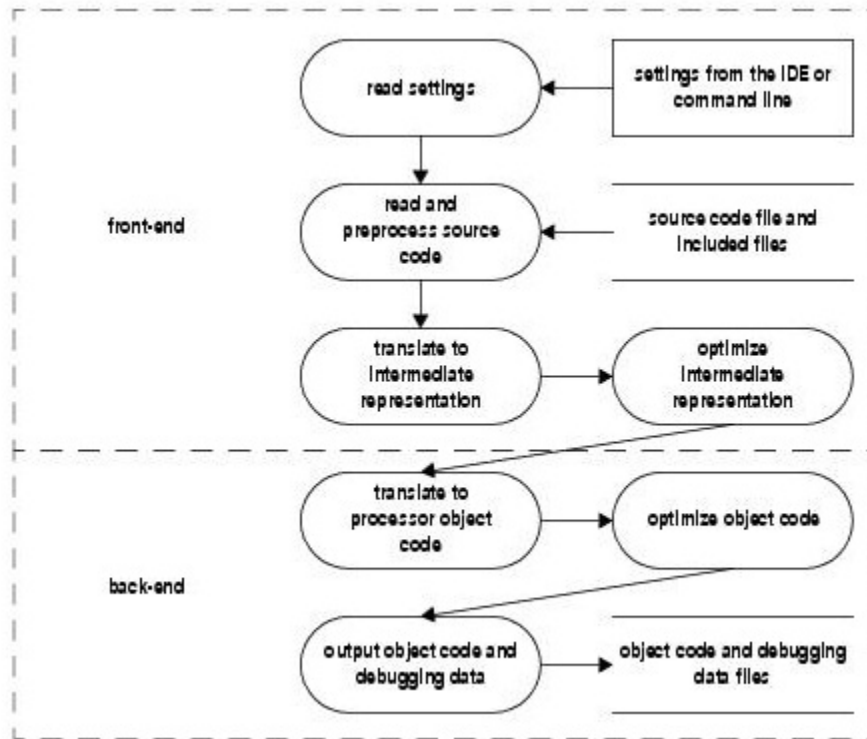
read settings

settings from the IDE or command line

front-end

read and preprocess source code

source code file and included files

translate to intermediate representation

optimize intermediate representation

translate to processor object code

optimize object code

back-end

output object code and debugging data

object code and debugging data files